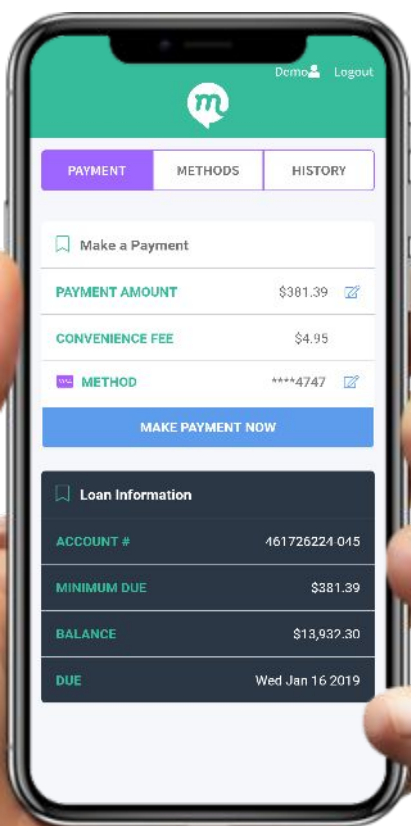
Demo Logout

m

PAYMENT | METHODS | HISTORY

Make a Payment

PAYMENT AMOUNT $381.39

CONVENIENCE FEE $4.95

METHOD ****4747

MAKE PAYMENT NOW

Loan Information

| | |
|---|---|
| ACCOUNT # | 461726224 045 |
| MINIMUM DUE | $381.39 |
| BALANCE | $13,932.30 |
| DUE | Wed Jan 16 2019 |